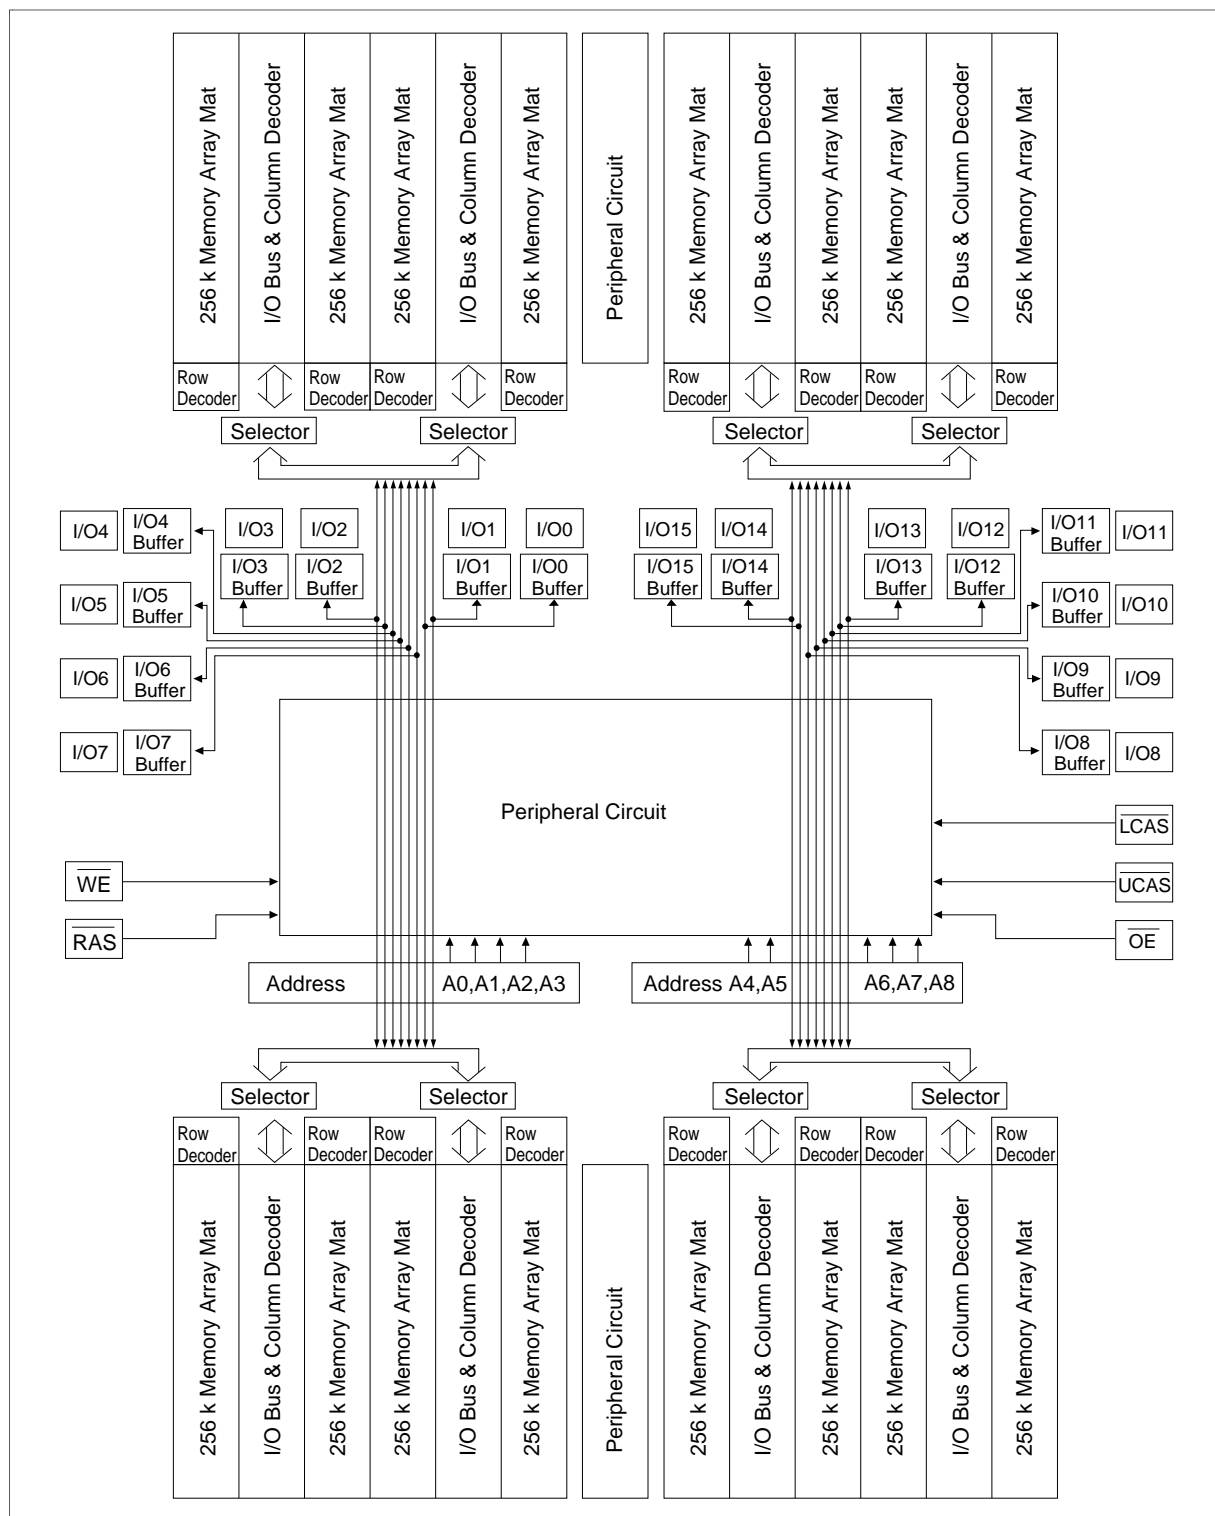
256 k Memory Array Mat
I/O Bus & Column Decoder
256 k Memory Array Mat
256 k Memory Array Mat
I/O Bus & Column Decoder
256 k Memory Array Mat
Peripheral Circuit
256 k Memory Array Mat
I/O Bus & Column Decoder
256 k Memory Array Mat
256 k Memory Array Mat
I/O Bus & Column Decoder
256 k Memory Array Mat

Row Decoder
Row Decoder
Row Decoder
Row Decoder
Row Decoder
Row Decoder
Row Decoder
Row Decoder

Selector
Selector
Selector
Selector

I/O4
I/O4 Buffer
I/O3
I/O2
I/O1
I/O0
I/O15
I/O14
I/O13
I/O12
I/O11 Buffer
I/O11

I/O3 Buffer
I/O2 Buffer
I/O1 Buffer
I/O0 Buffer
I/O15 Buffer
I/O14 Buffer
I/O13 Buffer
I/O12 Buffer

I/O5
I/O5 Buffer
I/O10 Buffer
I/O10

I/O6
I/O6 Buffer
I/O9 Buffer
I/O9

I/O7
I/O7 Buffer
I/O8 Buffer
I/O8

Peripheral Circuit

$\overline{LCAS}$
$\overline{WE}$
$\overline{UCAS}$
$\overline{RAS}$
$\overline{OE}$

Address
A0,A1,A2,A3
Address A4,A5
A6,A7,A8

Selector
Selector
Selector
Selector

Row Decoder
Row Decoder
Row Decoder
Row Decoder
Row Decoder
Row Decoder
Row Decoder
Row Decoder

256 k Memory Array Mat
I/O Bus & Column Decoder
256 k Memory Array Mat
256 k Memory Array Mat
I/O Bus & Column Decoder
256 k Memory Array Mat
Peripheral Circuit
256 k Memory Array Mat
I/O Bus & Column Decoder
256 k Memory Array Mat
256 k Memory Array Mat
I/O Bus & Column Decoder
256 k Memory Array Mat